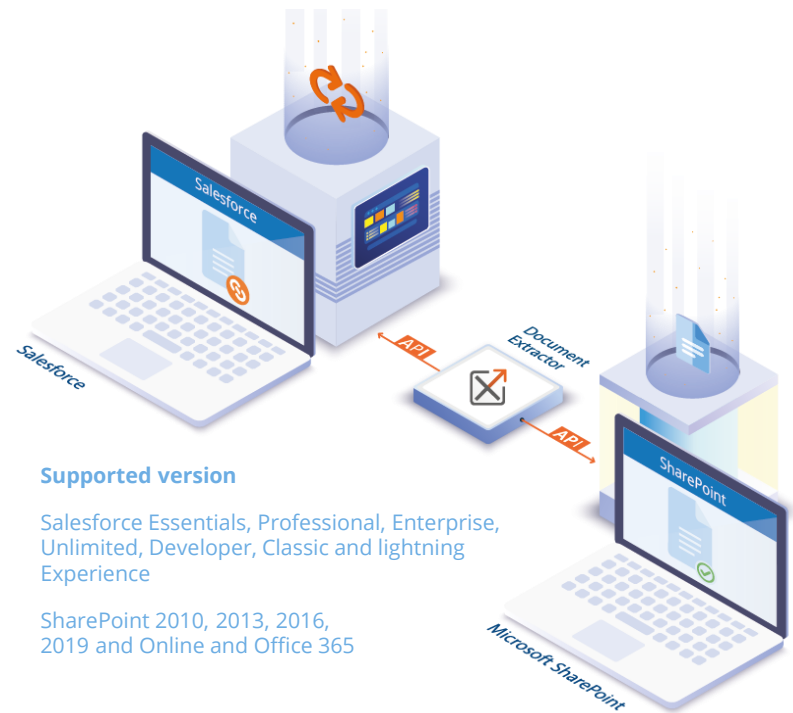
Salesforce

Salesforce

API

Document Extractor

API

SharePoint

Microsoft SharePoint

Supported version

Salesforce Essentials, Professional, Enterprise, Unlimited, Developer, Classic and lightning Experience

SharePoint 2010, 2013, 2016, 2019 and Online and Office 365